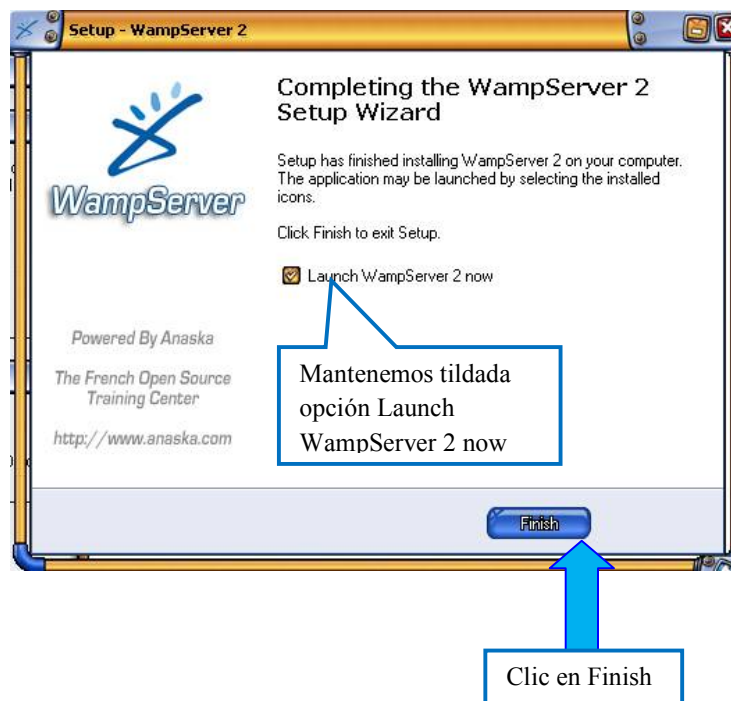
Setup - WampServer 2

WampServer

Completing the WampServer 2 Setup Wizard

Setup has finished installing WampServer 2 on your computer. The application may be launched by selecting the installed icons.

Click Finish to exit Setup.

Launch WampServer 2 now

Powered By Anaska

The French Open Source Training Center

http://www.anaska.com

Mantenemos tildada opción Launch WampServer 2 now

Finish

Clic en Finish